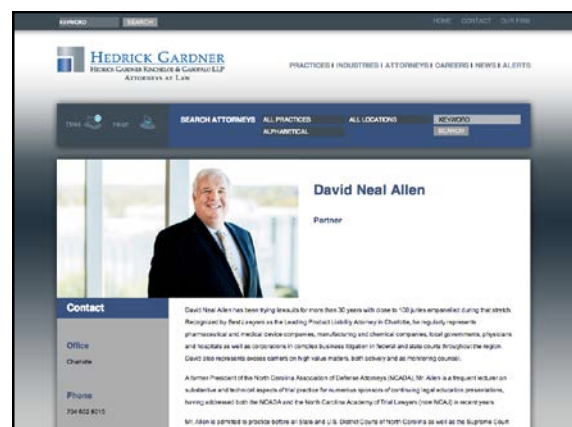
KEYWORD SEARCH

HOME CONTACT OUR FIRM

HEDRICK GARDNER
HEDRICK GARDNER KINCHELOE & GAROFALO LLP
ATTORNEYS AT LAW

PRACTICES | INDUSTRIES | ATTORNEYS | CAREERS | NEWS | ALERTS

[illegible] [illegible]

SEARCH ATTORNEYS ALL PRACTICES ALL LOCATIONS KEYWORD
ALPHABETICAL SEARCH

David Neal Allen

Partner

Contact

Office
Charlotte

Phone
704 602 8015

David Neal Allen has been trying lawsuits for more than 30 years with close to 100 juries empanelled during that stretch. Recognized by Best Lawyers as the Leading Product Liability Attorney in Charlotte, he regularly represents pharmaceutical and medical device companies, manufacturing and chemical companies, local governments, physicians and hospitals as well as corporations in complex business litigation in federal and state courts throughout the region. David also represents excess carriers on high value matters, both actively and as monitoring counsel.

A former President of the North Carolina Association of Defense Attorneys (NCADA), Mr. Allen is a frequent lecturer on substantive and technical aspects of trial practice for numerous sponsors of continuing legal education presentations, having addressed both the NCADA and the North Carolina Academy of Trial Lawyers (now NCAJ) in recent years.

Mr. Allen is admitted to practice before all State and U.S. District Courts of North Carolina as well as the Supreme Court